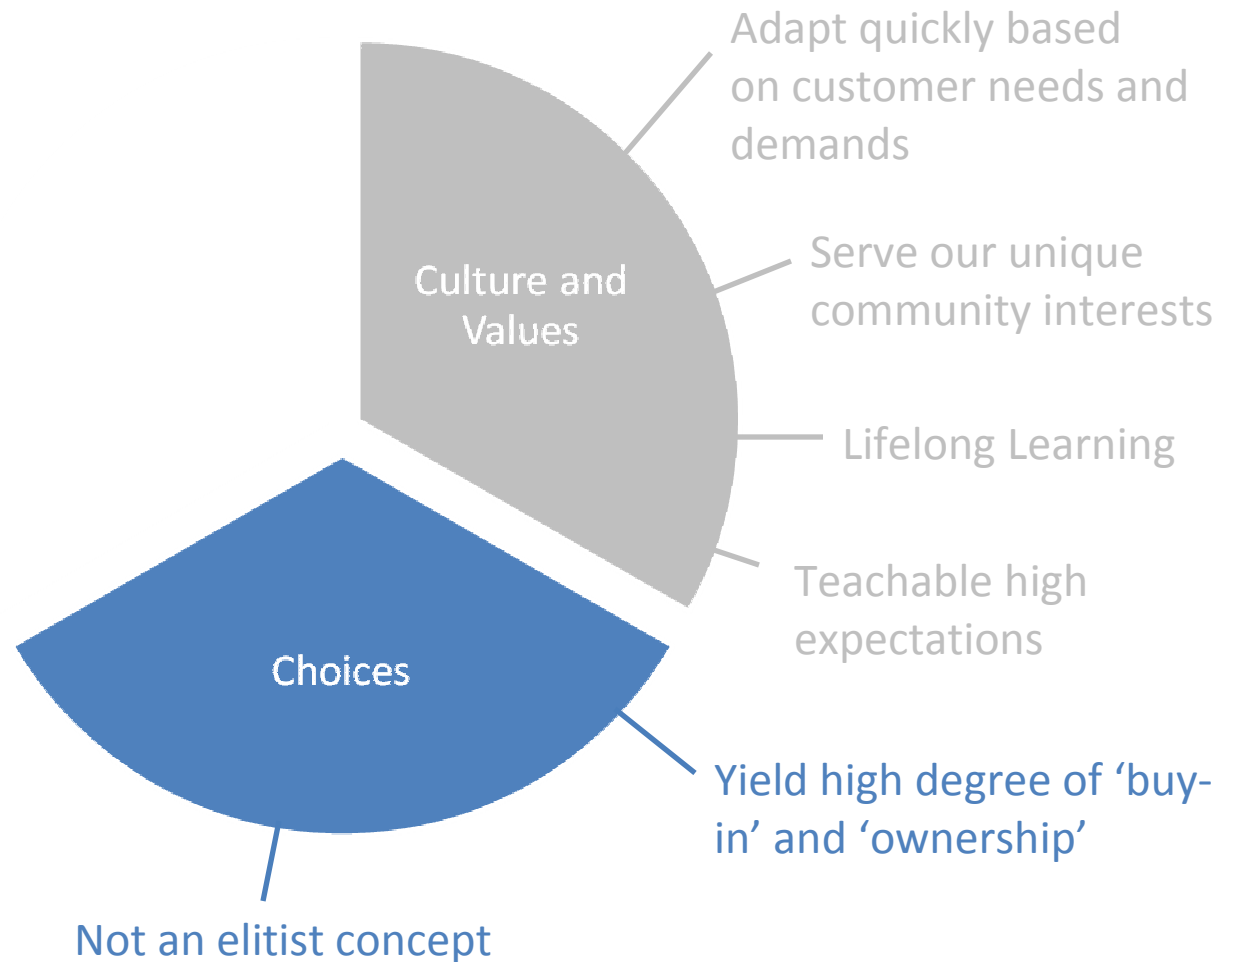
Adapt quickly based on customer needs and demands

Culture and Values

Serve our unique community interests

Lifelong Learning

Teachable high expectations

Choices

Yield high degree of ‘buy-in’ and ‘ownership’

Not an elitist concept